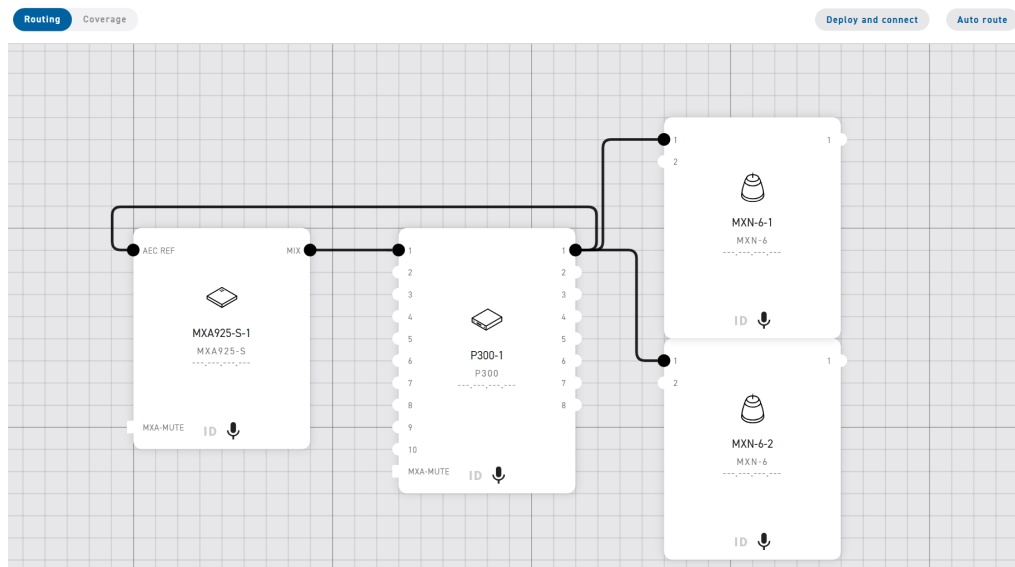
Routing Coverage

Deploy and connect Auto route

AEC REF
MIX

MXA925-S-1
MXA925-S
---.---.---.---

MXA-MUTE
ID

1
2
3
4
5
6
7
8
9
10
MXA-MUTE

P300-1
P300
---.---.---.---

ID

1
2
3
4
5
6
7
8

1
2

MXN-6-1
MXN-6
---.---.---.---

ID

1

1
2

MXN-6-2
MXN-6
---.---.---.---

ID

1